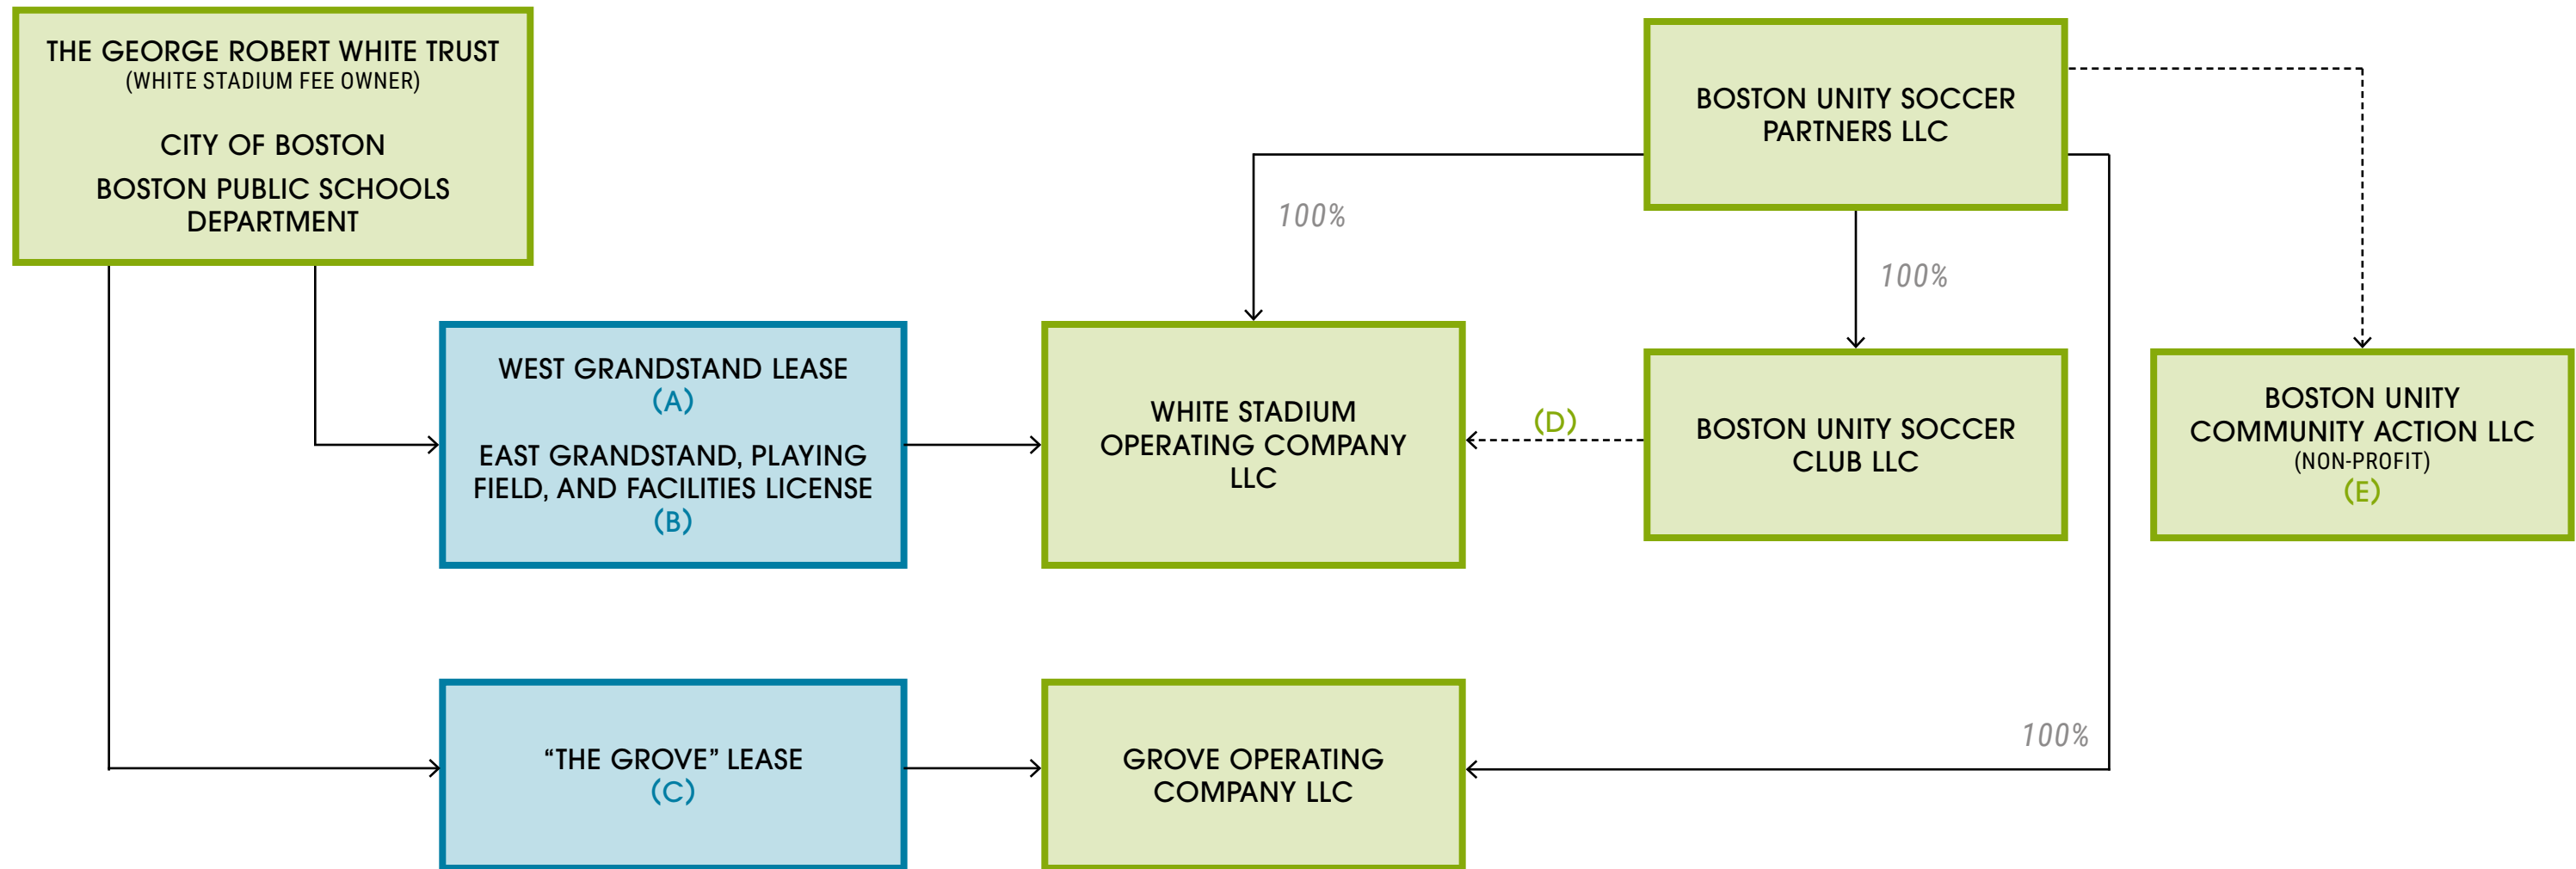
THE GEORGE ROBERT WHITE TRUST
(WHITE STADIUM FEE OWNER)

CITY OF BOSTON

BOSTON PUBLIC SCHOOLS DEPARTMENT

BOSTON UNITY SOCCER PARTNERS LLC

100%

100%

WEST GRANDSTAND LEASE
(A)

EAST GRANDSTAND, PLAYING FIELD, AND FACILITIES LICENSE
(B)

WHITE STADIUM OPERATING COMPANY LLC

(D)

BOSTON UNITY SOCCER CLUB LLC

BOSTON UNITY COMMUNITY ACTION LLC
(NON-PROFIT)
(E)

100%

“THE GROVE” LEASE
(C)

GROVE OPERATING COMPANY LLC